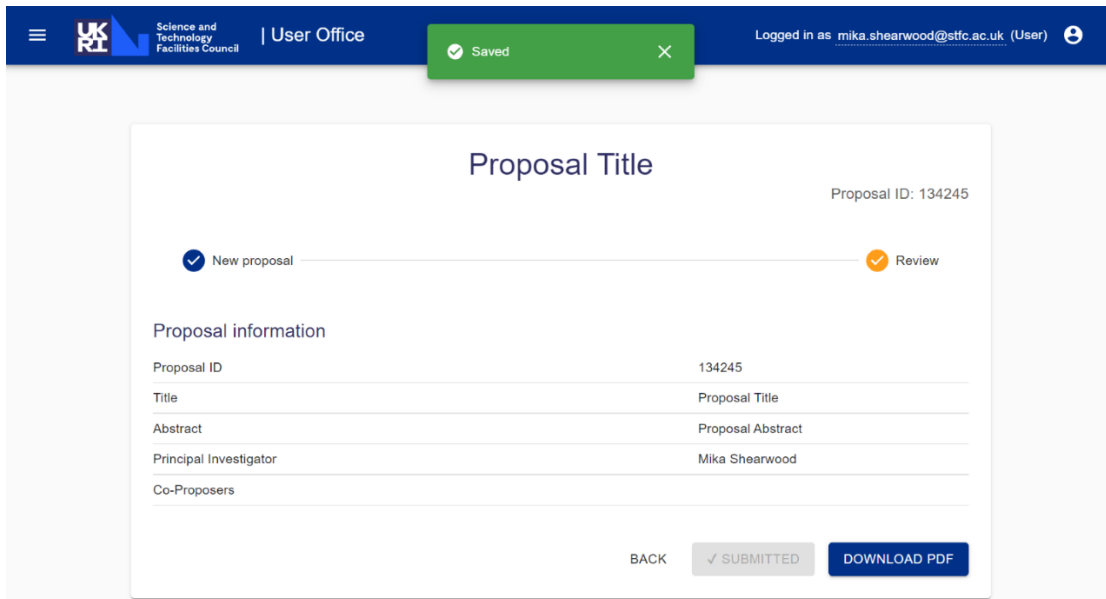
UK RI Science and Technology Facilities Council | User Office

Saved

Logged in as mika.shearwood@stfc.ac.uk (User)

Proposal Title

Proposal ID: 134245

New proposal

Review

Proposal information

| | |
|---|---|
| Proposal ID | 134245 |
| Title | Proposal Title |
| Abstract | Proposal Abstract |
| Principal Investigator | Mika Shearwood |
| Co-Proposers | |

BACK

✓ SUBMITTED

DOWNLOAD PDF